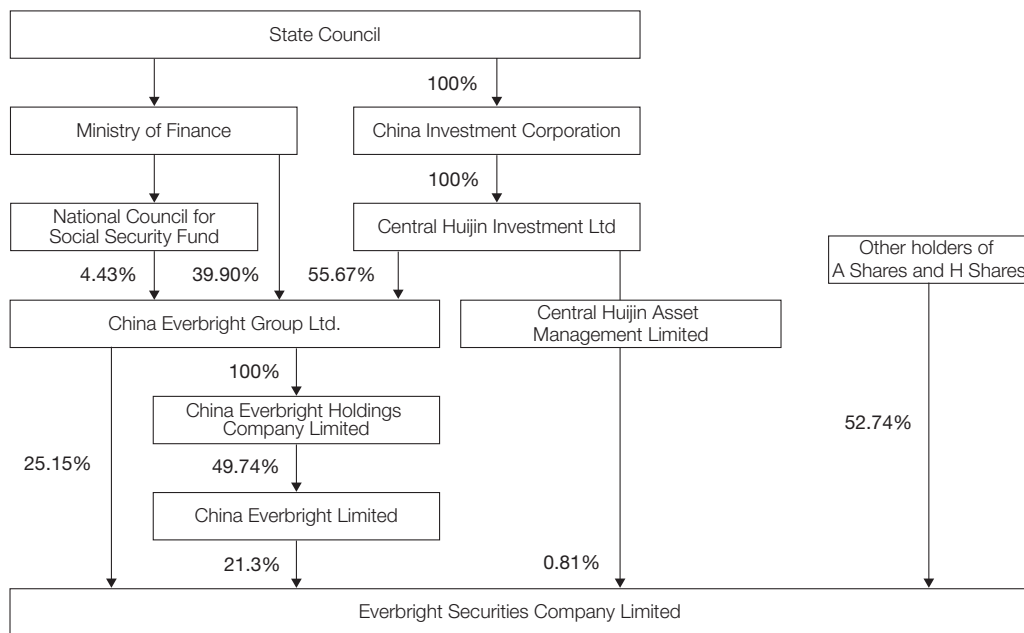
State Council

100%

Ministry of Finance

China Investment Corporation

100%

National Council for Social Security Fund

Central Huijin Investment Ltd

Other holders of A Shares and H Shares

4.43%

39.90%

55.67%

China Everbright Group Ltd.

Central Huijin Asset Management Limited

100%

China Everbright Holdings Company Limited

52.74%

25.15%

49.74%

China Everbright Limited

21.3%

0.81%

Everbright Securities Company Limited